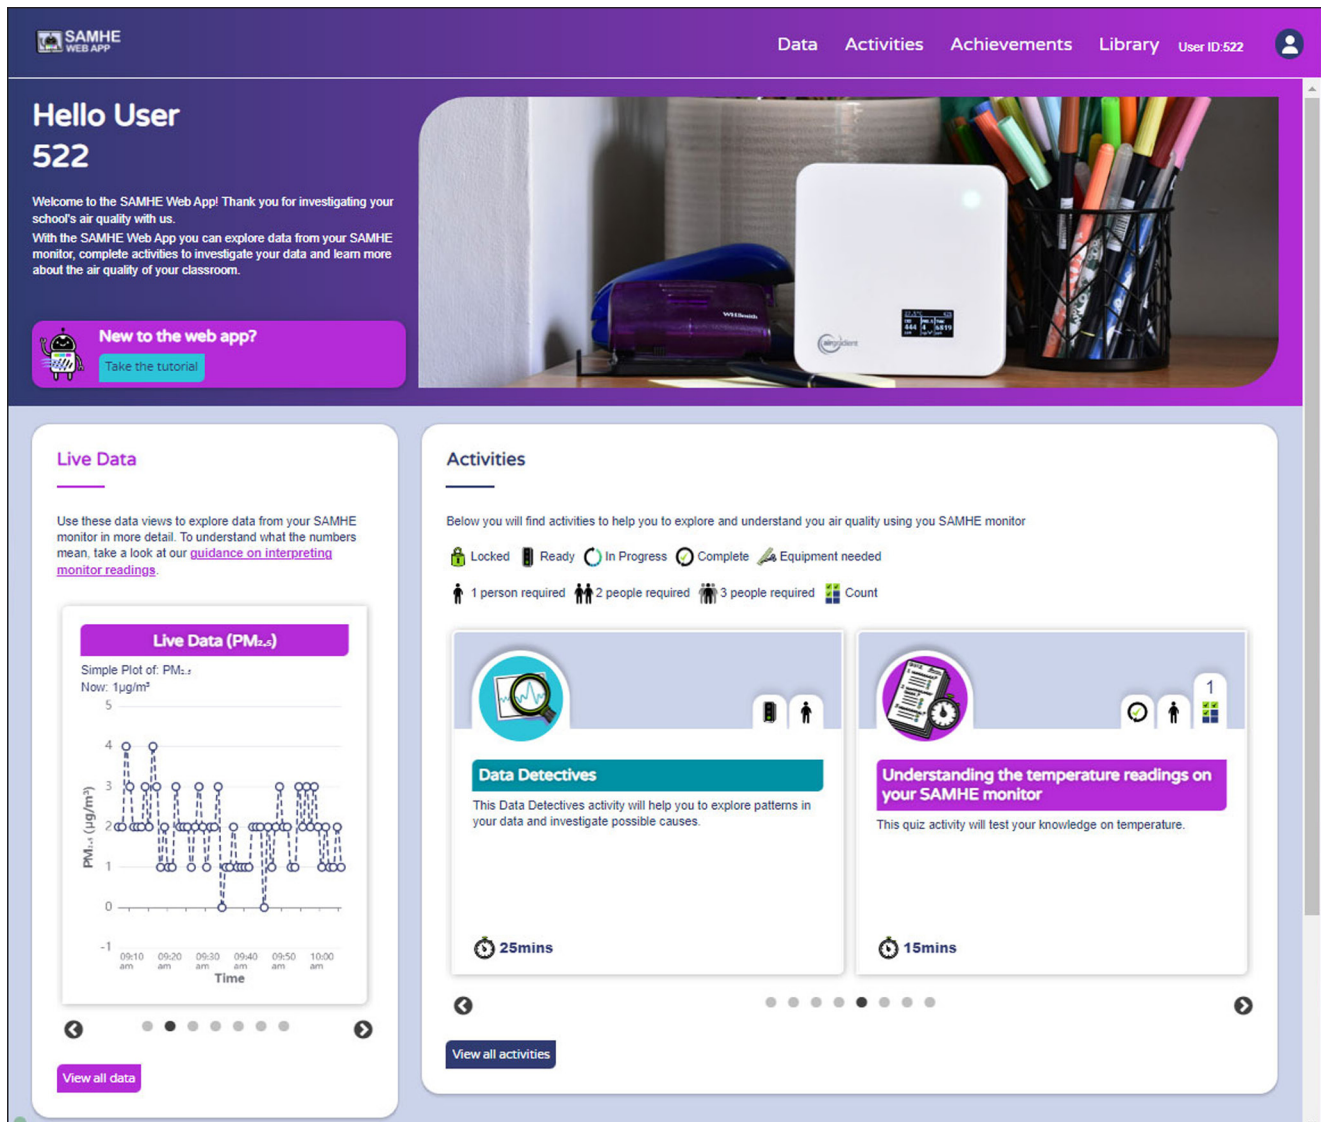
SAMHE WEB APP

Data Activities Achievements Library User ID:522

Hello User 522

Welcome to the SAMHE Web App! Thank you for investigating your school's air quality with us.
With the SAMHE Web App you can explore data from your SAMHE monitor, complete activities to investigate your data and learn more about the air quality of your classroom.

New to the web app?
Take the tutorial

Live Data

Use these data views to explore data from your SAMHE monitor in more detail. To understand what the numbers mean, take a look at our guidance on interpreting monitor readings.

Live Data ($PM_{2.5}$)
Simple Plot of: $PM_{2.5}$
Now: 1μg/m³

5
4
3
2
1
0
-1

$PM_{2.5}$ (μg/m³)

09:10 am 09:20 am 09:30 am 09:40 am 09:50 am 10:00 am
Time

View all data

Activities

Below you will find activities to help you to explore and understand you air quality using you SAMHE monitor

Locked Ready In Progress Complete Equipment needed
1 person required 2 people required 3 people required Count

Data Detectives
This Data Detectives activity will help you to explore patterns in your data and investigate possible causes.
25mins

1
Understanding the temperature readings on your SAMHE monitor
This quiz activity will test your knowledge on temperature.
15mins

View all activities